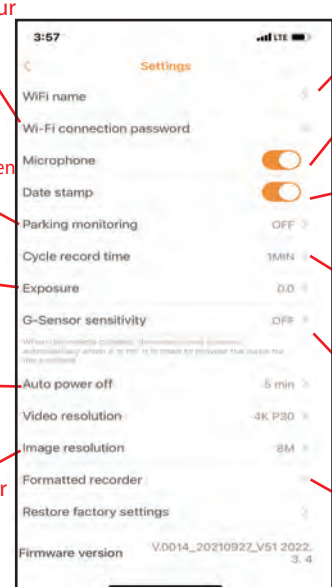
ur

en

r

3:57

LTE

<

Settings

WiFi name

Wi-Fi connection password

Microphone

Date stamp

Parking monitoring

OFF

Cycle record time

1MIN

Exposure

0.0

G-Sensor sensitivity

OFF

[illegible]

Auto power off

5 min

Video resolution

4K P30

Image resolution

8M

Formatted recorder

Restore factory settings

Firmware version

V.0014_20210927_V51 2022.3.4